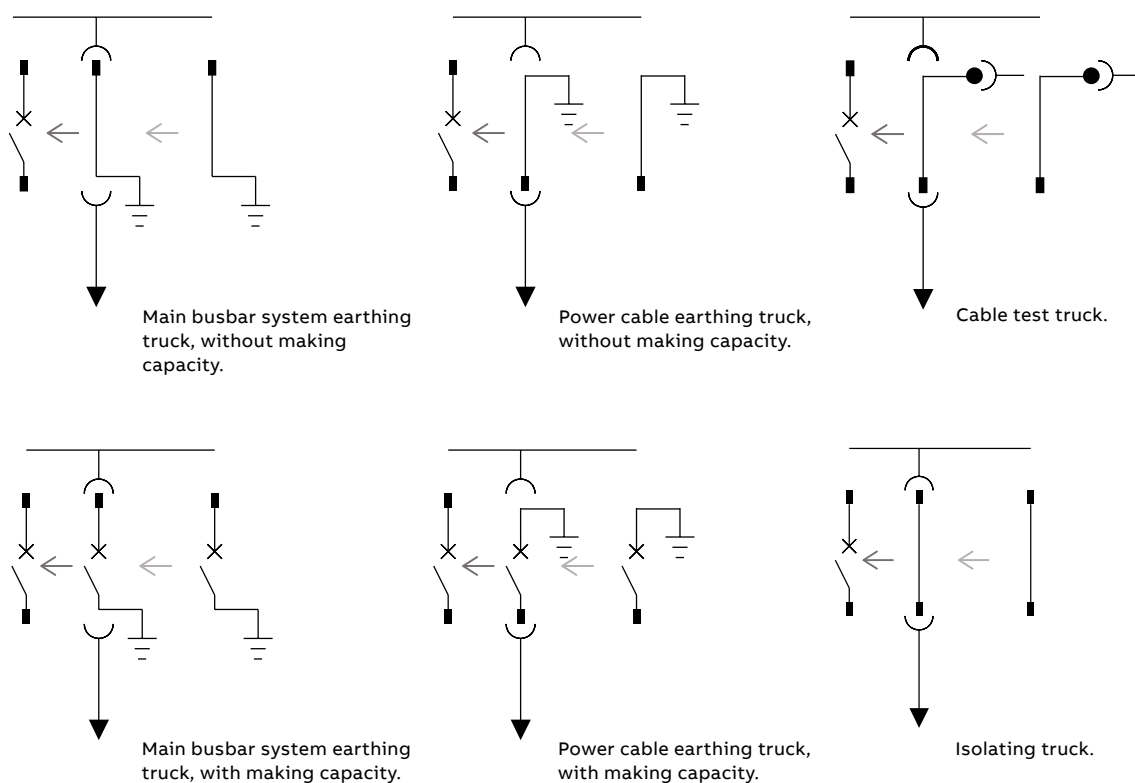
Main busbar system earthing truck, without making capacity.

Power cable earthing truck, without making capacity.

Cable test truck.

Main busbar system earthing truck, with making capacity.

Power cable earthing truck, with making capacity.

Isolating truck.